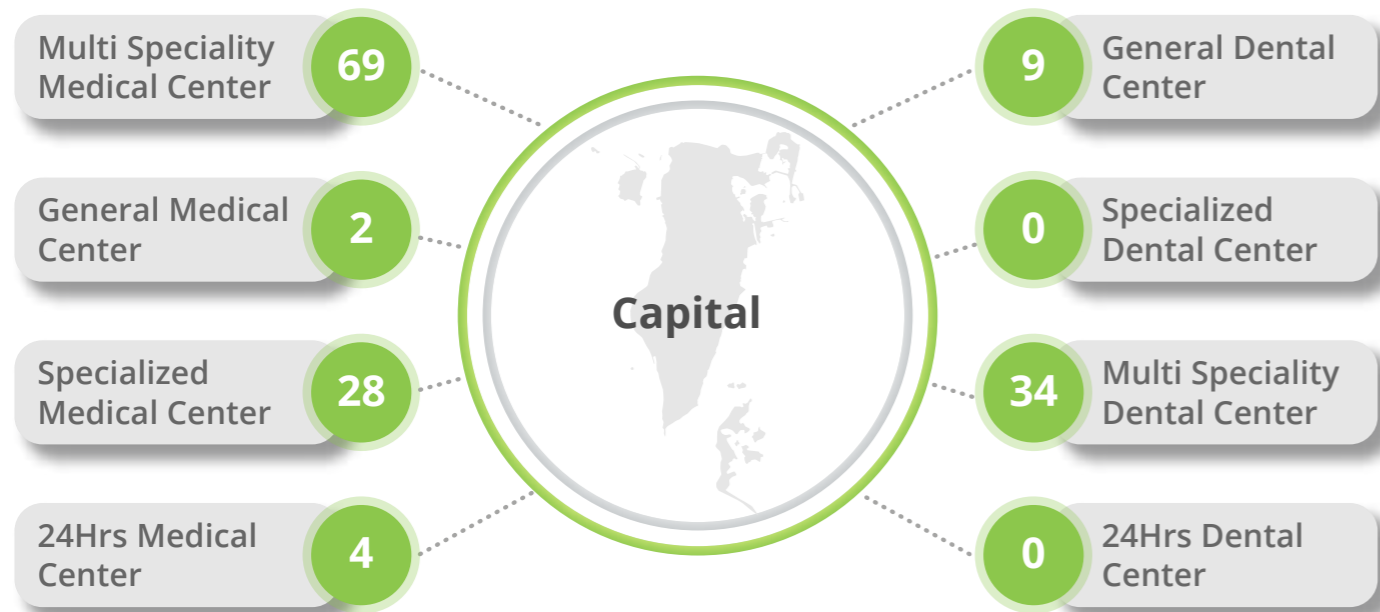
Multi Speciality Medical Center 69

General Medical Center 2

Specialized Medical Center 28

24Hrs Medical Center 4

Capital

9 General Dental Center

0 Specialized Dental Center

34 Multi Speciality Dental Center

0 24Hrs Dental Center